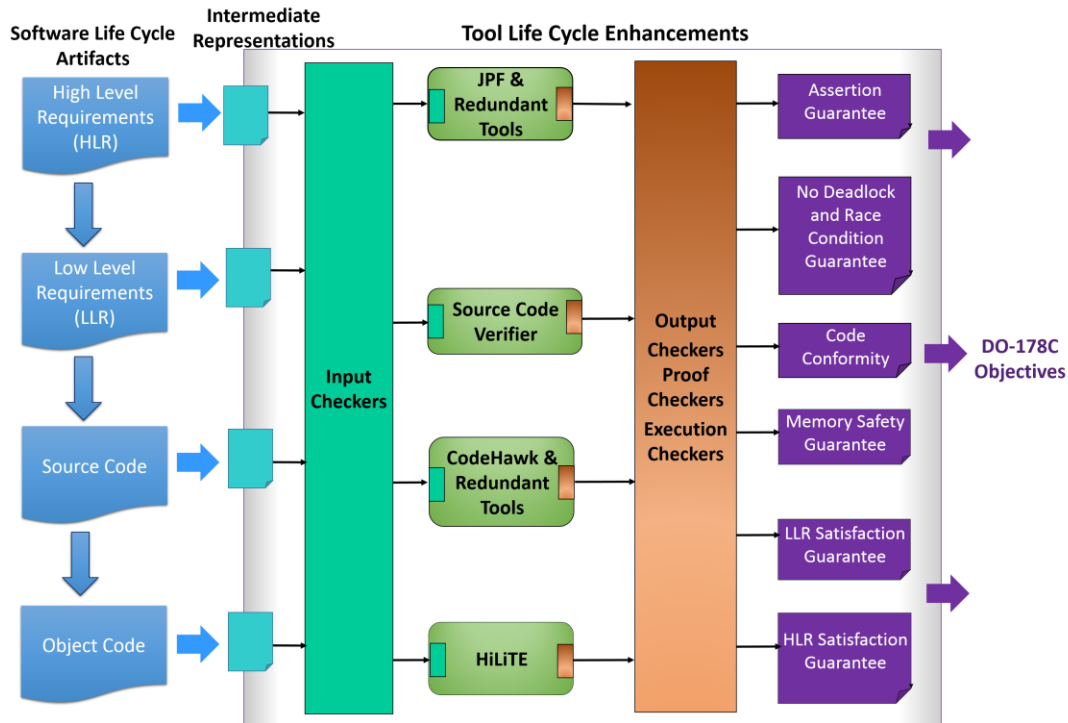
Software Life Cycle Artifacts

Intermediate Representations

Tool Life Cycle Enhancements

High Level Requirements (HLR)

Low Level Requirements (LLR)

Source Code

Object Code

Input Checkers

JPF & Redundant Tools

Source Code Verifier

CodeHawk & Redundant Tools

HiLiTE

Output Checkers Proof Checkers Execution Checkers

Assertion Guarantee

No Deadlock and Race Condition Guarantee

Code Conformity

Memory Safety Guarantee

LLR Satisfaction Guarantee

HLR Satisfaction Guarantee

DO-178C Objectives